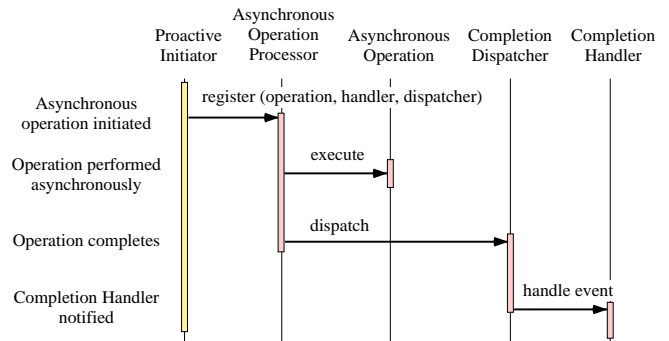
Proactive Initiator

Asynchronous Operation Processor

Asynchronous Operation

Completion Dispatcher

Completion Handler

Asynchronous operation initiated

register (operation, handler, dispatcher)

Operation performed asynchronously

execute

Operation completes

dispatch

Completion Handler notified

handle event